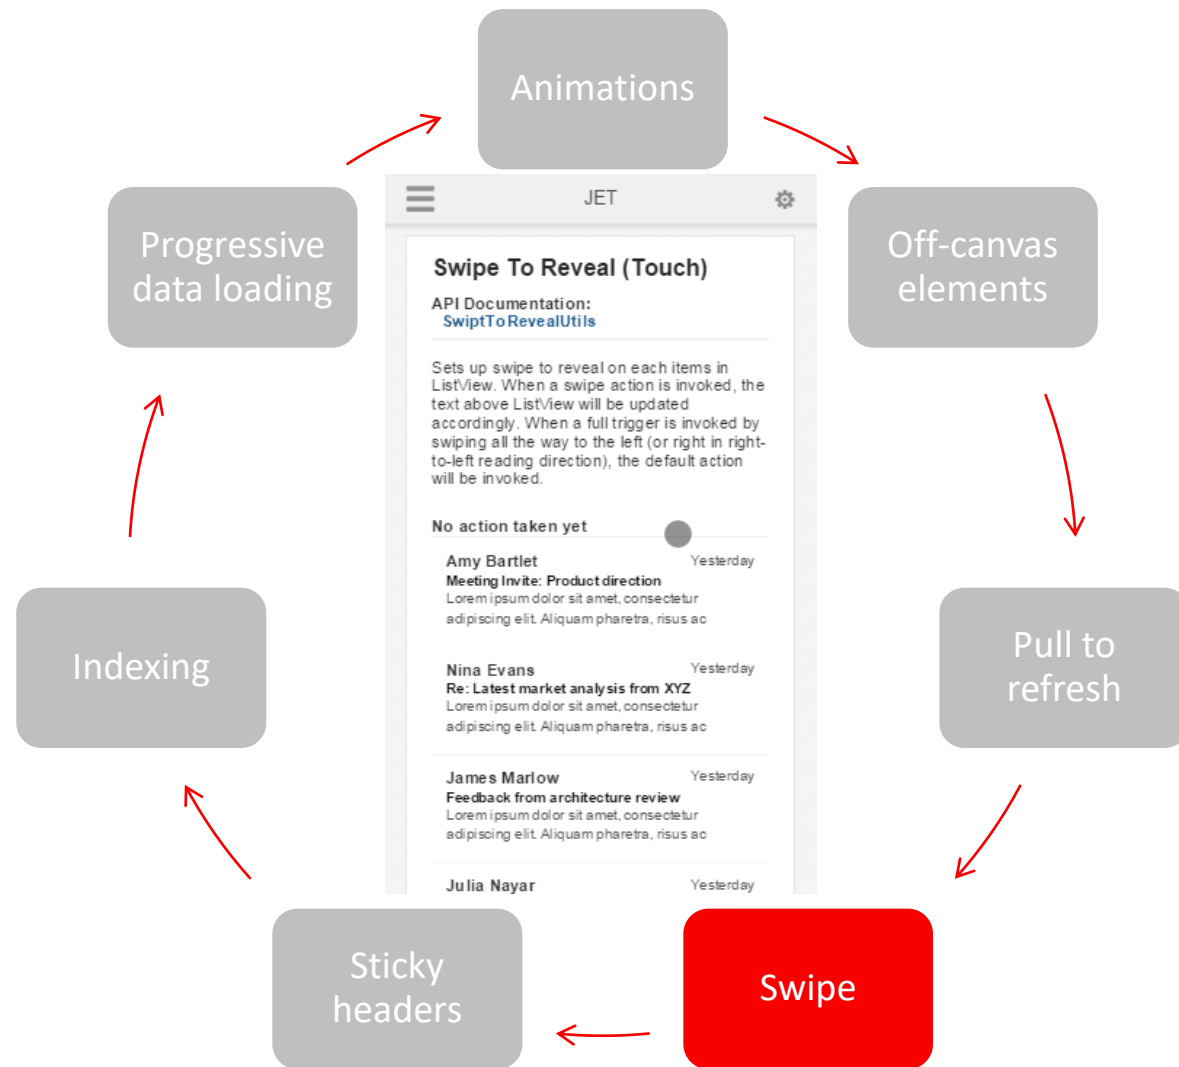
Animations

Off-canvas elements

Pull to refresh

Swipe

Sticky headers

Indexing

Progressive data loading

JET

Swipe To Reveal (Touch)

API Documentation:
SwiptToRevealUtils

Sets up swipe to reveal on each items in ListView. When a swipe action is invoked, the text above ListView will be updated accordingly. When a full trigger is invoked by swiping all the way to the left (or right in right-to-left reading direction), the default action will be invoked.

No action taken yet

Amy Bartlet
Yesterday
Meeting Invite: Product direction
Lorem ipsum dolor sit amet, consectetur adipiscing elit. Aliquam pharetra, risus ac

Nina Evans
Yesterday
Re: Latest market analysis from XYZ
Lorem ipsum dolor sit amet, consectetur adipiscing elit. Aliquam pharetra, risus ac

James Marlow
Yesterday
Feedback from architecture review
Lorem ipsum dolor sit amet, consectetur adipiscing elit. Aliquam pharetra, risus ac

Julia Nayar
Yesterday